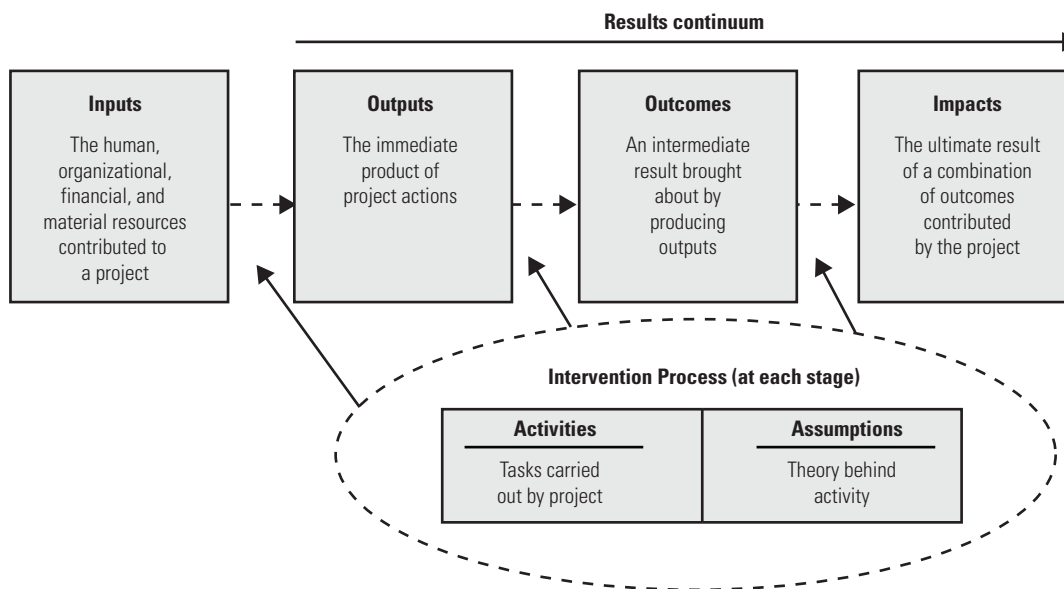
Results continuum

Inputs

The human, organizational, financial, and material resources contributed to a project

Outputs

The immediate product of project actions

Outcomes

An intermediate result brought about by producing outputs

Impacts

The ultimate result of a combination of outcomes contributed by the project

Intervention Process (at each stage)

| Activities | Assumptions |
|---|---|
| Tasks carried out by project | Theory behind activity |